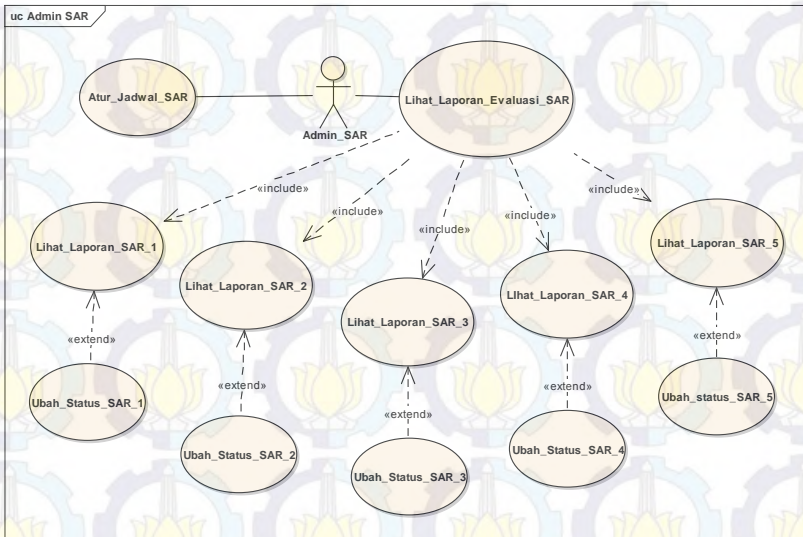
uc Admin SAR

Atur_Jadwal_SAR

Admin_SAR

Lihat_Laporan_Evaluasi_SAR

«include»

«include»

«include»

«include»

«include»

Lihat_Laporan_SAR_1

Lihat_Laporan_SAR_2

Lihat_Laporan_SAR_3

LIhat_Laporan_SAR_4

Lihat_Laporan_SAR_5

«extend»

«extend»

«extend»

«extend»

«extend»

Ubah_Status_SAR_1

Ubah_Status_SAR_2

Ubah_Status_SAR_3

Ubah_Status_SAR_4

Ubah_status_SAR_5